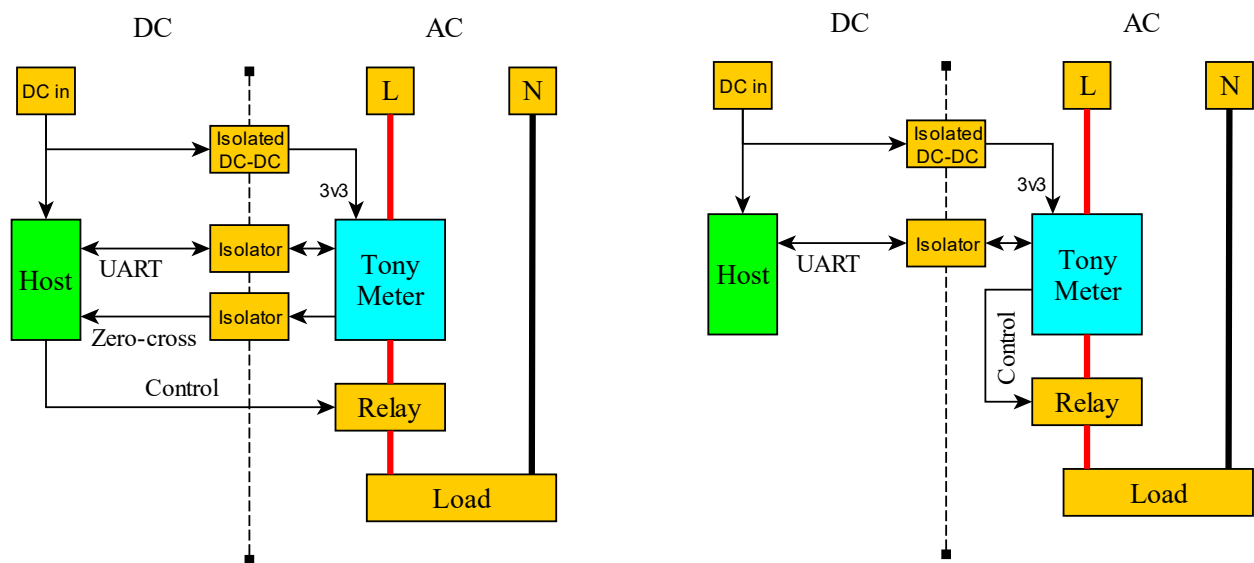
DC

AC

DC in

L

N

Isolated DC-DC

3v3

Host

Isolator

UART

Tony Meter

Isolator

Zero-cross

Control

Relay

Load

DC

AC

DC in

L

N

Isolated DC-DC

3v3

Host

Isolator

UART

Tony Meter

Control

Relay

Load